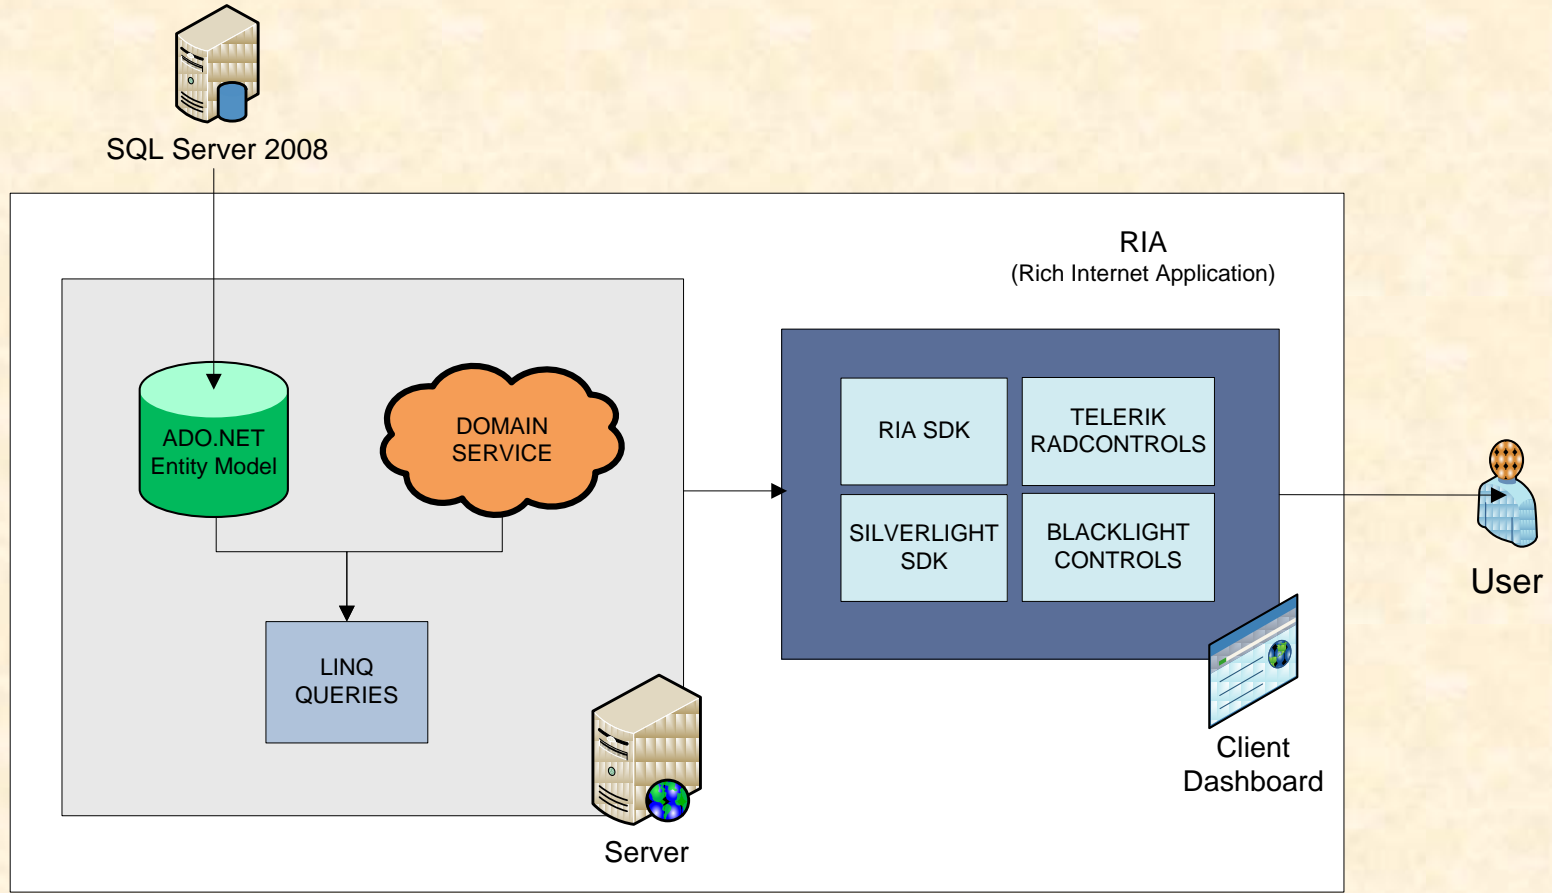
SQL Server 2008

RIA
(Rich Internet Application)

ADO.NET
Entity Model

DOMAIN
SERVICE

LINQ
QUERIES

Server

RIA SDK

TELERIK
RADCONTROLS

SILVERLIGHT
SDK

BLACKLIGHT
CONTROLS

Client
Dashboard

User